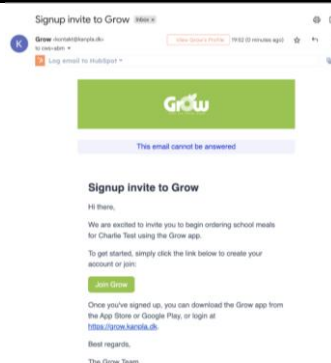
Signup invite to Grow Inbox ×

K Grow <kontakt@kanpla.dk>
to cwx-sdm ▾

View Grow's Profile 19:52 (0 minutes ago)

Log email to HubSpot ▾

Grow

This email cannot be answered

Signup invite to Grow

Hi there,

We are excited to invite you to begin ordering school meals for Charlie Test using the Grow app.

To get started, simply click the link below to create your account or join:

Join Grow

Once you've signed up, you can download the Grow app from the App Store or Google Play, or login at https://grow.kanpla.dk.

Best regards,

The Grow Team